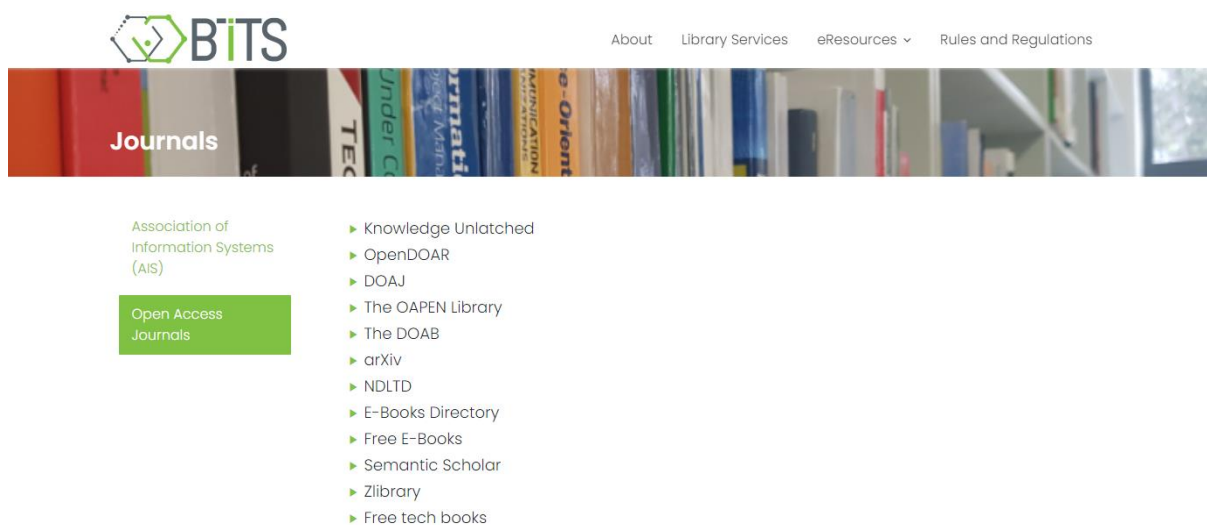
BITS

About Library Services eResources Rules and Regulations

Journals

Association of Information Systems (AIS)

Open Access Journals

- Knowledge Unlatched
- OpenDOAR
- DOAJ
- The OAPEN Library
- The DOAB
- arXiv
- NDLTD
- E-Books Directory
- Free E-Books
- Semantic Scholar
- Zlibrary
- Free tech books